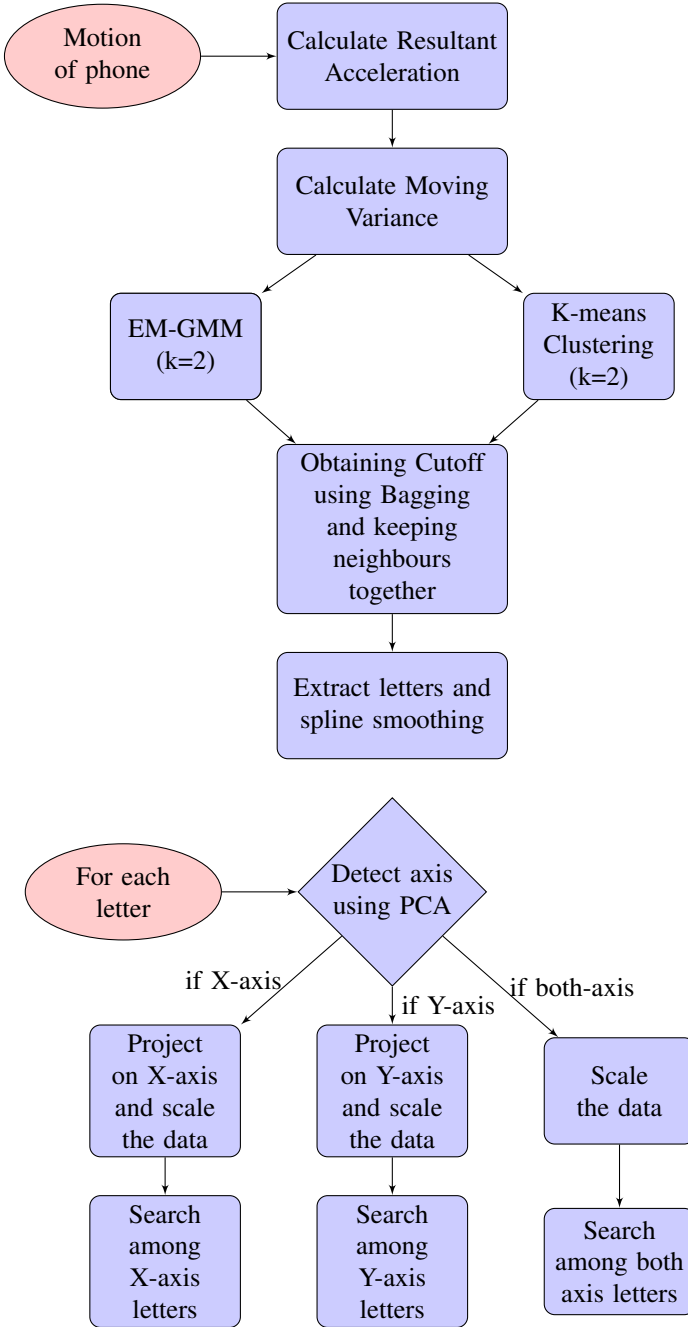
Motion of phone

Calculate Resultant Acceleration

Calculate Moving Variance

EM-GMM (k=2)

K-means Clustering (k=2)

Obtaining Cutoff using Bagging and keeping neighbours together

Extract letters and spline smoothing

For each letter

Detect axis using PCA

if X-axis

if Y-axis

if both-axis

Project on X-axis and scale the data

Project on Y-axis and scale the data

Scale the data

Search among X-axis letters

Search among Y-axis letters

Search among both axis letters